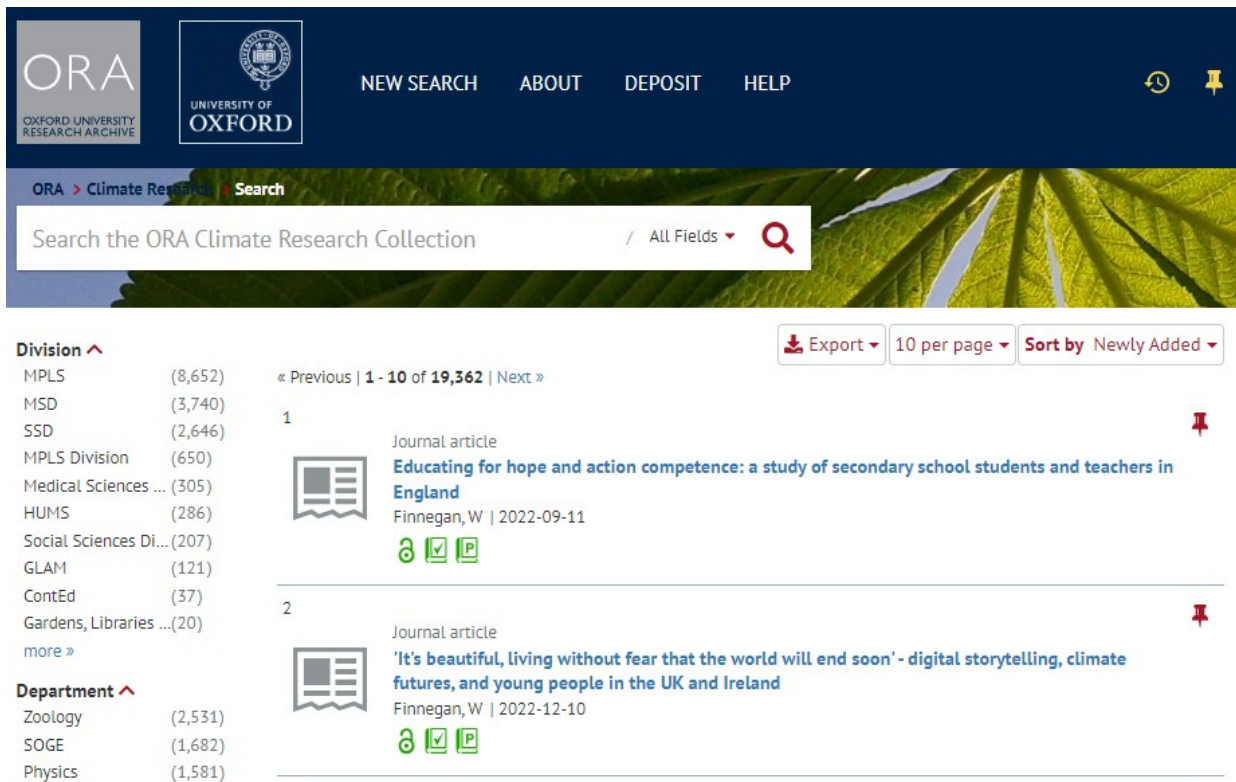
ORA
OXFORD UNIVERSITY RESEARCH ARCHIVE

UNIVERSITY OF OXFORD

NEW SEARCH ABOUT DEPOSIT HELP

ORA > Climate Research > Search

Search the ORA Climate Research Collection / All Fields

Export 10 per page Sort by Newly Added

Division
MPLS (8,652)
MSD (3,740)
SSD (2,646)
MPLS Division (650)
Medical Sciences ... (305)
HUMS (286)
Social Sciences Di... (207)
GLAM (121)
ContEd (37)
Gardens, Libraries ... (20)
more »

Department
Zoology (2,531)
SOGE (1,682)
Physics (1,581)

« Previous | 1 - 10 of 19,362 | Next »

1
Journal article
Educating for hope and action competence: a study of secondary school students and teachers in England
Finnegan, W | 2022-09-11

2
Journal article
'It's beautiful, living without fear that the world will end soon' - digital storytelling, climate futures, and young people in the UK and Ireland
Finnegan, W | 2022-12-10